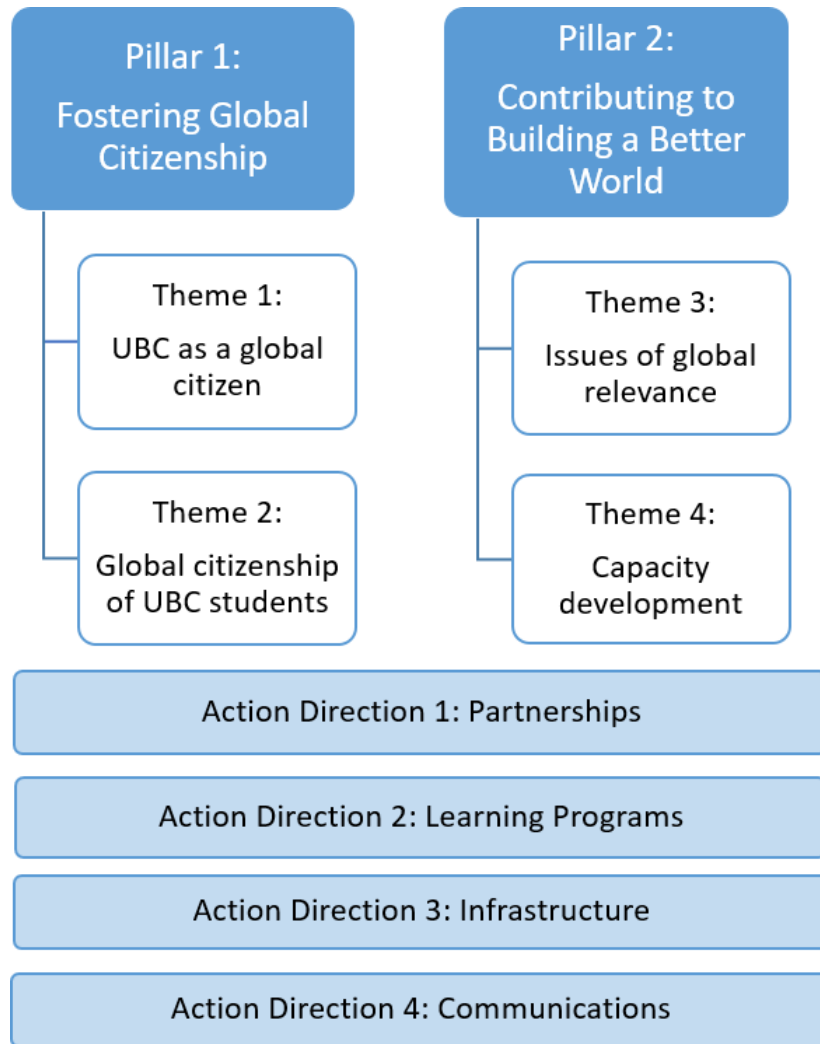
Pillar 1:
Fostering Global Citizenship

Theme 1:
UBC as a global citizen

Theme 2:
Global citizenship of UBC students

Pillar 2:
Contributing to Building a Better World

Theme 3:
Issues of global relevance

Theme 4:
Capacity development

Action Direction 1: Partnerships

Action Direction 2: Learning Programs

Action Direction 3: Infrastructure

Action Direction 4: Communications